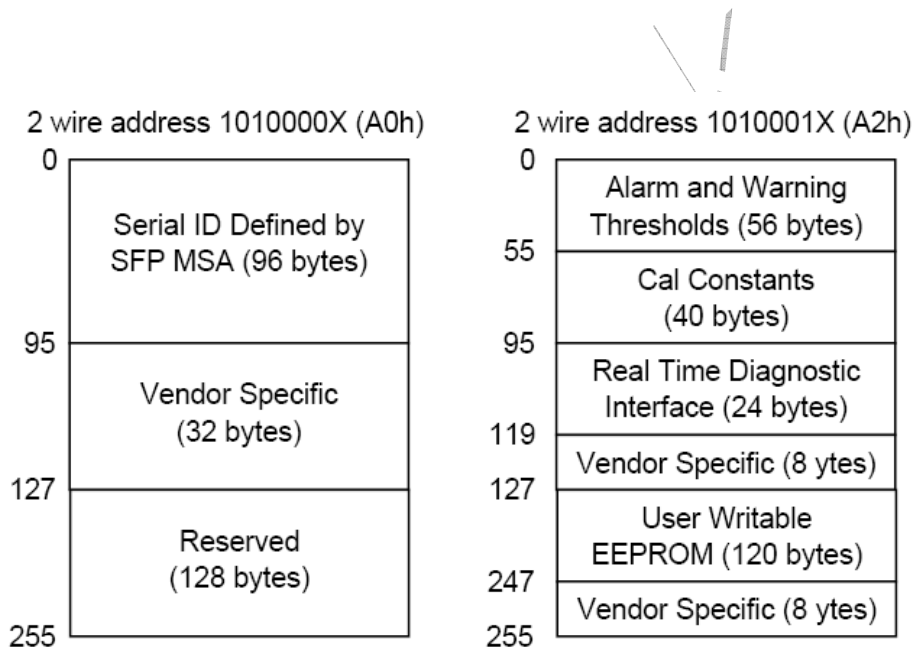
2 wire address 1010000X (A0h)

0

Serial ID Defined by SFP MSA (96 bytes)

95

Vendor Specific (32 bytes)

127

Reserved (128 bytes)

255

2 wire address 1010001X (A2h)

0

Alarm and Warning Thresholds (56 bytes)

55

Cal Constants (40 bytes)

95

Real Time Diagnostic Interface (24 bytes)

119

Vendor Specific (8 ytes)

127

User Writable EEPROM (120 bytes)

247

Vendor Specific (8 ytes)

255